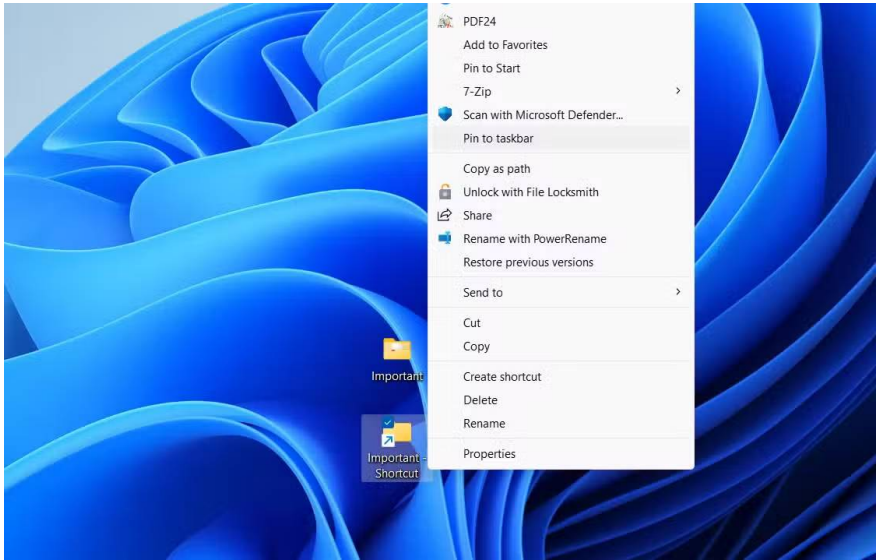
PDF24
Add to Favorites
Pin to Start
7-Zip
Scan with Microsoft Defender...
Pin to taskbar
Copy as path
Unlock with File Locksmith
Share
Rename with PowerRename
Restore previous versions
Send to
Cut
Copy
Create shortcut
Delete
Rename
Properties

Important

Important - Shortcut